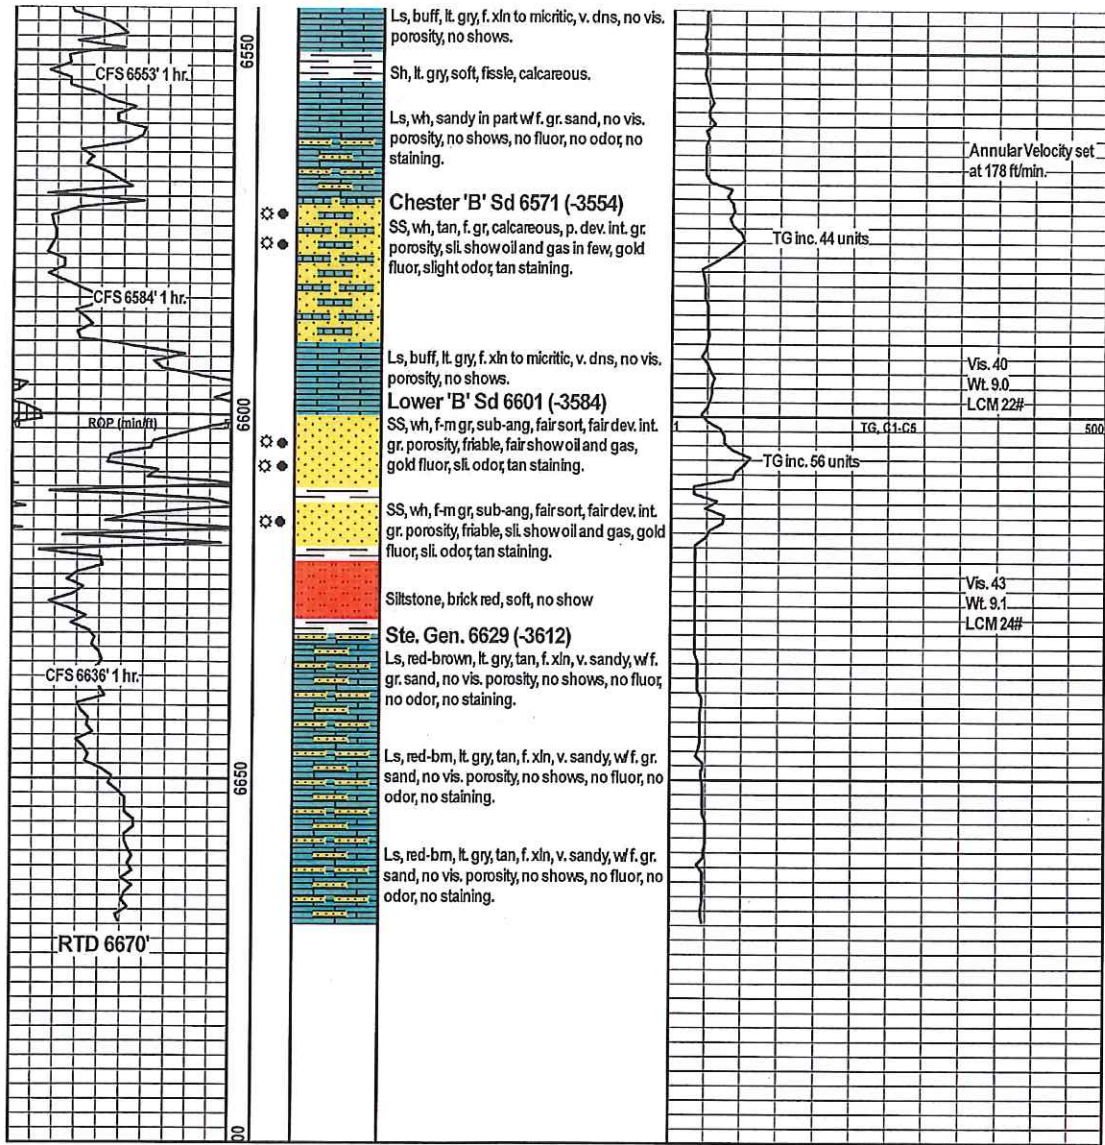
6550

CFS 6553' 1 hr.

Ls, buff, lt. gry, f. xln to micritic, v. dns, no vis. porosity, no shows.

Sh, lt. gry, soft, fissle, calcareous.

Ls, wh, sandy in part w/ f. gr. sand, no vis. porosity, no shows, no fluor, no odor, no staining.

Annular Velocity set at 178 ft/min.

Chester 'B' Sd 6571 (-3554)

SS, wh, tan, f. gr, calcareous, p. dev. int. gr. porosity, sli. show oil and gas in few, gold fluor, slight odor, tan staining.

TG inc. 44 units

CFS 6584' 1 hr.

Ls, buff, lt. gry, f. xln to micritic, v. dns, no vis. porosity, no shows.

Vis. 40
Wt. 9.0
LCM 22#

Lower 'B' Sd 6601 (-3584)

6600

0 ROP (min/ft) 5

1 TG, C1-C5 500

SS, wh, f-m gr, sub-ang, fair sort, fair dev. int. gr. porosity, friable, fair show oil and gas, gold fluor, sli. odor, tan staining.

TG inc. 56 units

SS, wh, f-m gr, sub-ang, fair sort, fair dev. int. gr. porosity, friable, sli. show oil and gas, gold fluor, sli. odor, tan staining.

Siltstone, brick red, soft, no show

Vis. 43
Wt. 9.1
LCM 24#

Ste. Gen. 6629 (-3612)

Ls, red-brown, lt. gry, tan, f. xln, v. sandy, w/ f. gr. sand, no vis. porosity, no shows, no fluor, no odor, no staining.

CFS 6636' 1 hr.

6650

Ls, red-brn, lt. gry, tan, f. xln, v. sandy, w/ f. gr. sand, no vis. porosity, no shows, no fluor, no odor, no staining.

Ls, red-brn, lt. gry, tan, f. xln, v. sandy, w/ f. gr. sand, no vis. porosity, no shows, no fluor, no odor, no staining.

RTD 6670'

00